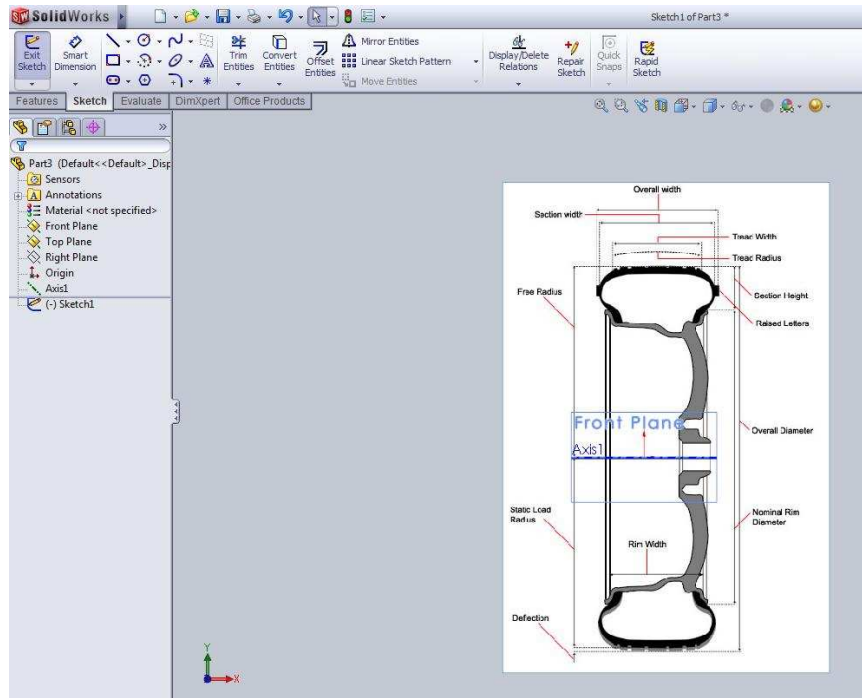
SolidWorks

Sketch1 of Part3 *

Exit Sketch
Smart Dimension
Trim Entities
Convert Entities
Offset Entities
Mirror Entities
Linear Sketch Pattern
Move Entities
Display/Delete Relations
Repair Sketch
Quick Snaps
Rapid Sketch

Features | Sketch | Evaluate | DimXpert | Office Products

Part3 (Default<<Default>_Disp
Sensors
Annotations
Material <not specified>
Front Plane
Top Plane
Right Plane
Origin
Axis1
(-) Sketch1

Overall width
Section width
Tread Width
Tread Radius
Free Radius
Section Height
Raised Letters
Front Plane
Axis1
Overall Diameter
Static Load Radius
Nominal Rim Diameter
Rim Width
Deflection

Y
X